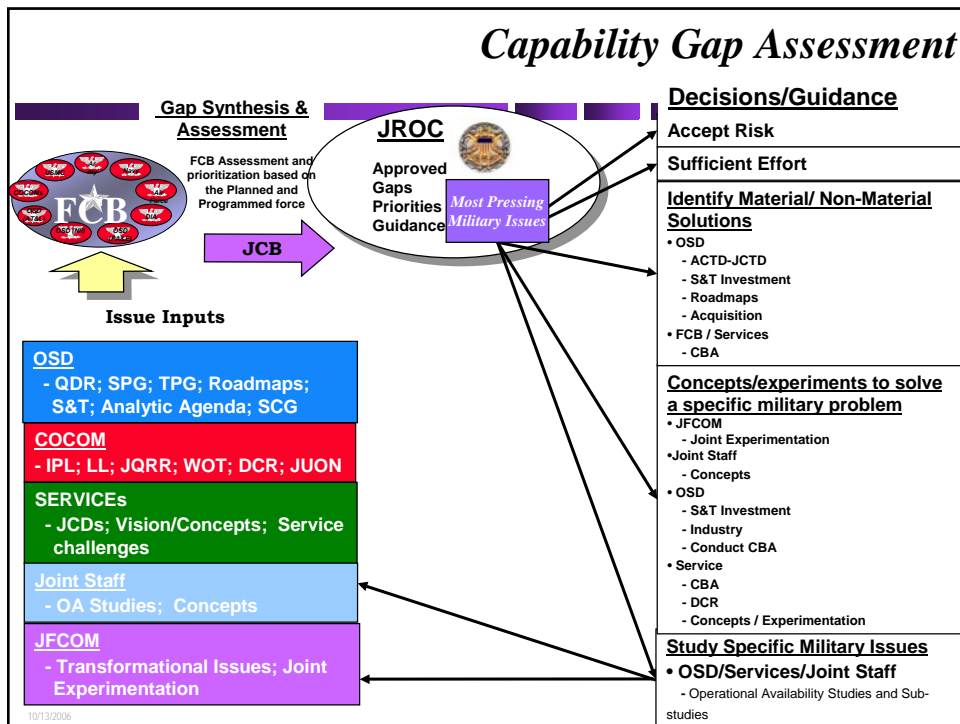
Capability Gap Assessment

Gap Synthesis & Assessment

FCB Assessment and prioritization based on the Planned and Programmed force

USMC
Army
Air Force
DIA
OSD (NII)
OSD (AT&L)
OSD
COCOM

FCB

JCB

Issue Inputs

JROC

Approved Gaps Priorities Guidance

Most Pressing Military Issues

Decisions/Guidance

Accept Risk

Sufficient Effort

Identify Material/ Non-Material Solutions
• OSD
- ACTD-JCTD
- S&T Investment
- Roadmaps
- Acquisition
• FCB / Services
- CBA

Concepts/experiments to solve a specific military problem
• JFCOM
- Joint Experimentation
•Joint Staff
- Concepts
• OSD
- S&T Investment
- Industry
- Conduct CBA
• Service
- CBA
- DCR
- Concepts / Experimentation

Study Specific Military Issues
• OSD/Services/Joint Staff
- Operational Availability Studies and Sub-studies

OSD
- QDR; SPG; TPG; Roadmaps; S&T; Analytic Agenda; SCG

COCOM
- IPL; LL; JQRR; WOT; DCR; JUON

SERVICEs
- JCDs; Vision/Concepts; Service challenges

Joint Staff
- OA Studies; Concepts

JFCOM
- Transformational Issues; Joint Experimentation

10/13/2006